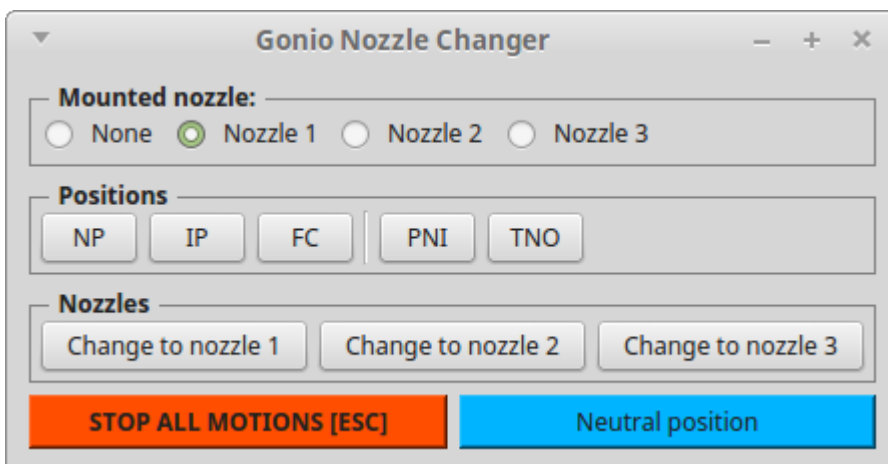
Gonio Nozzle Changer

– + ×

Mounted nozzle:
None
Nozzle 1
Nozzle 2
Nozzle 3

Positions
NP
IP
FC
PNI
TNO

Nozzles
Change to nozzle 1
Change to nozzle 2
Change to nozzle 3

STOP ALL MOTIONS [ESC]
Neutral position